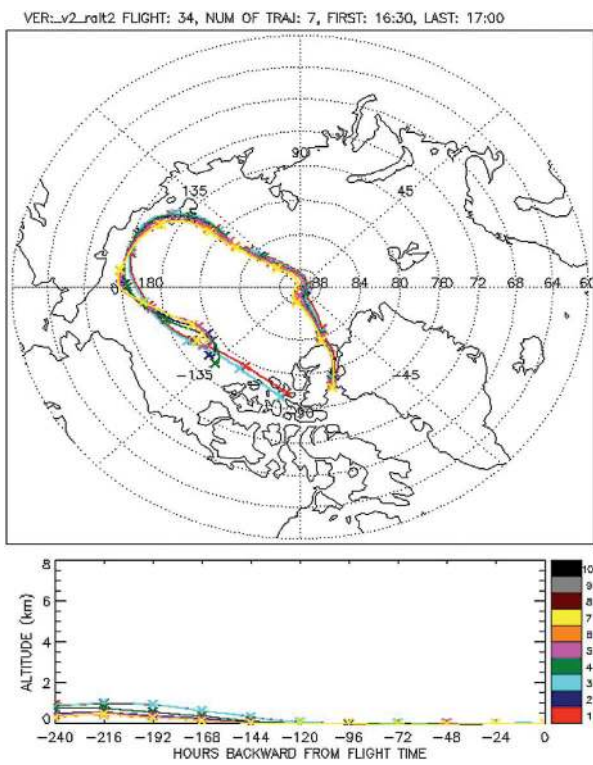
VER:_v2_ralt2 FLIGHT: 34, NUM OF TRAJ: 7, FIRST: 16:30, LAST: 17:00

90
135
45
180
88
84
80
76
72
68
64
60
-135
-45
-90

8
6
4
2
0
ALTITUDE (km)
-240
-216
-192
-168
-144
-120
-96
-72
-48
-24
0
HOURS BACKWARD FROM FLIGHT TIME

10
9
8
7
6
5
4
3
2
1